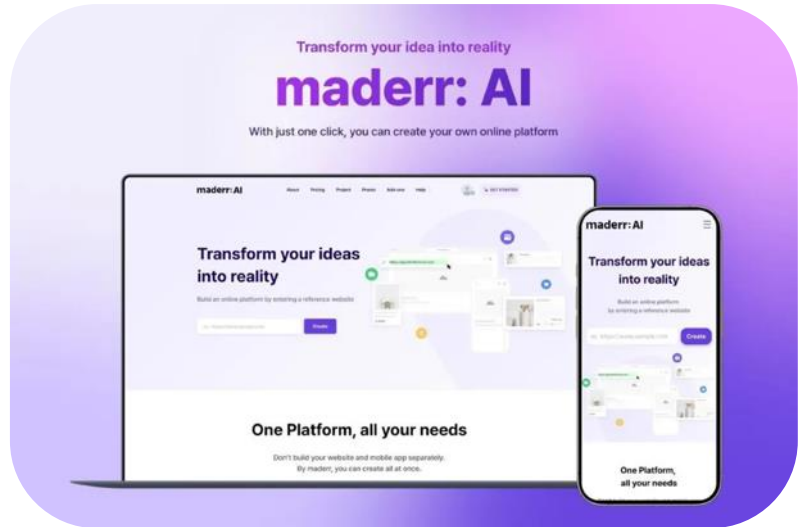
Transform your idea into reality

maderr: AI

With just one click, you can create your own online platform

maderr: AI

About Pricing Project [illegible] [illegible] Help

GET STARTED

Transform your ideas into reality

Build an online platform by entering a reference website

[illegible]

Create

One Platform, all your needs

Don't build your website and mobile app separately. By maderr, you can create all at once.

maderr: AI

Transform your ideas into reality

Build an online platform by entering a reference website

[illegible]

Create

One Platform, all your needs